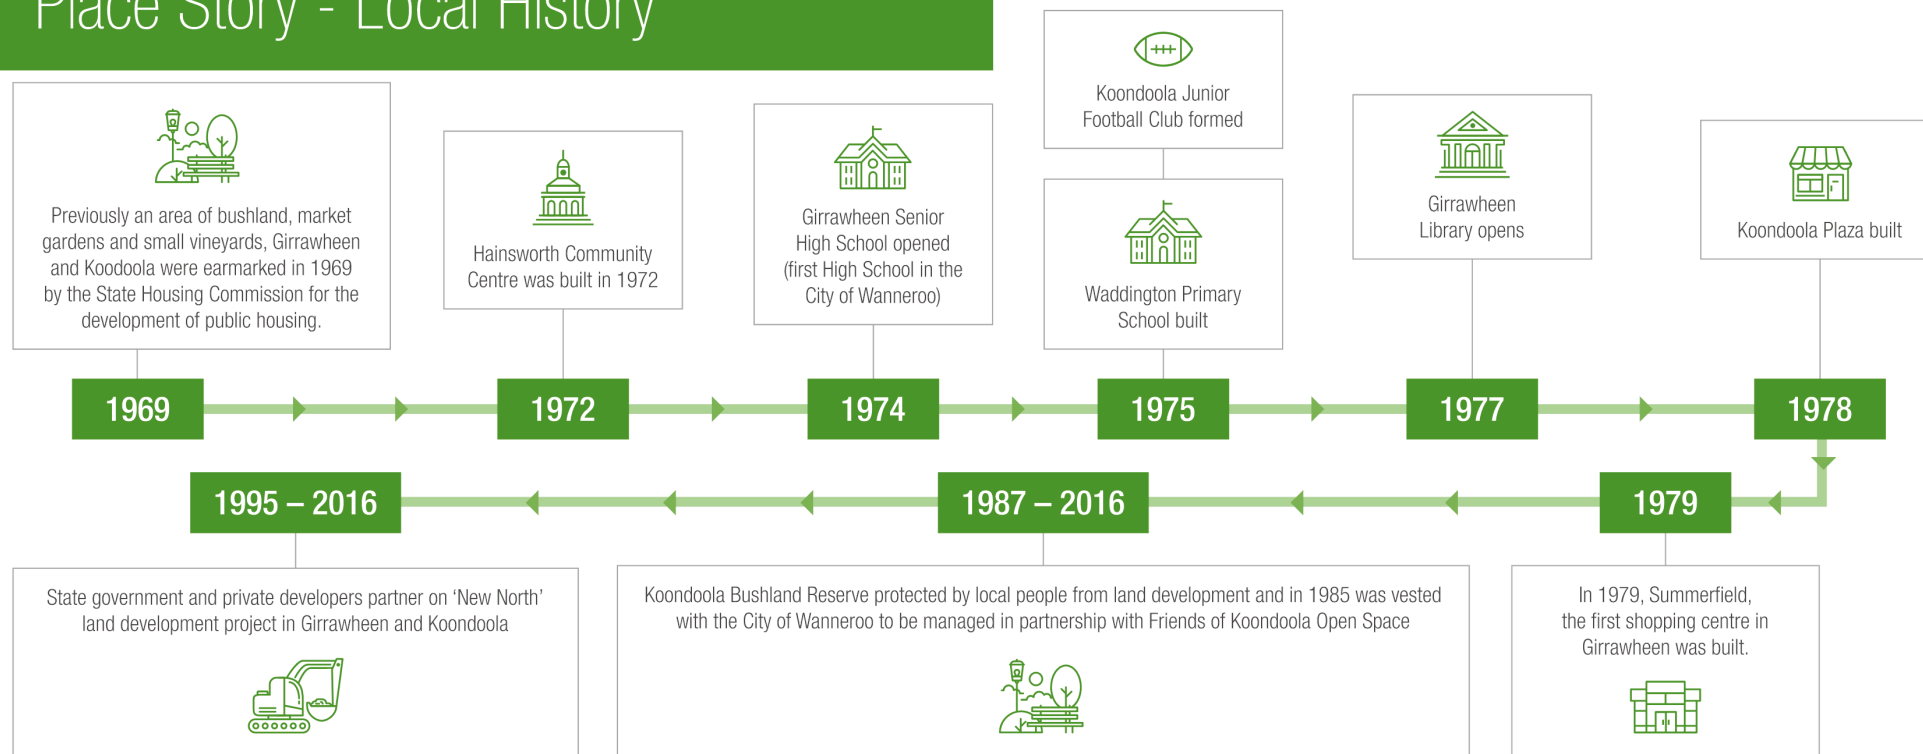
Place Story - Local History

Previously an area of bushland, market gardens and small vineyards, Girrawheen and Koodoola were earmarked in 1969 by the State Housing Commission for the development of public housing.

Hainsworth Community Centre was built in 1972

Girrawheen Senior High School opened (first High School in the City of Wanneroo)

Koondoola Junior Football Club formed

Waddington Primary School built

Girrawheen Library opens

Koondoola Plaza built

1969

1972

1974

1975

1977

1978

1995 – 2016

1987 – 2016

1979

State government and private developers partner on 'New North' land development project in Girrawheen and Koondoola

Koondoola Bushland Reserve protected by local people from land development and in 1985 was vested with the City of Wanneroo to be managed in partnership with Friends of Koondoola Open Space

In 1979, Summerfield, the first shopping centre in Girrawheen was built.